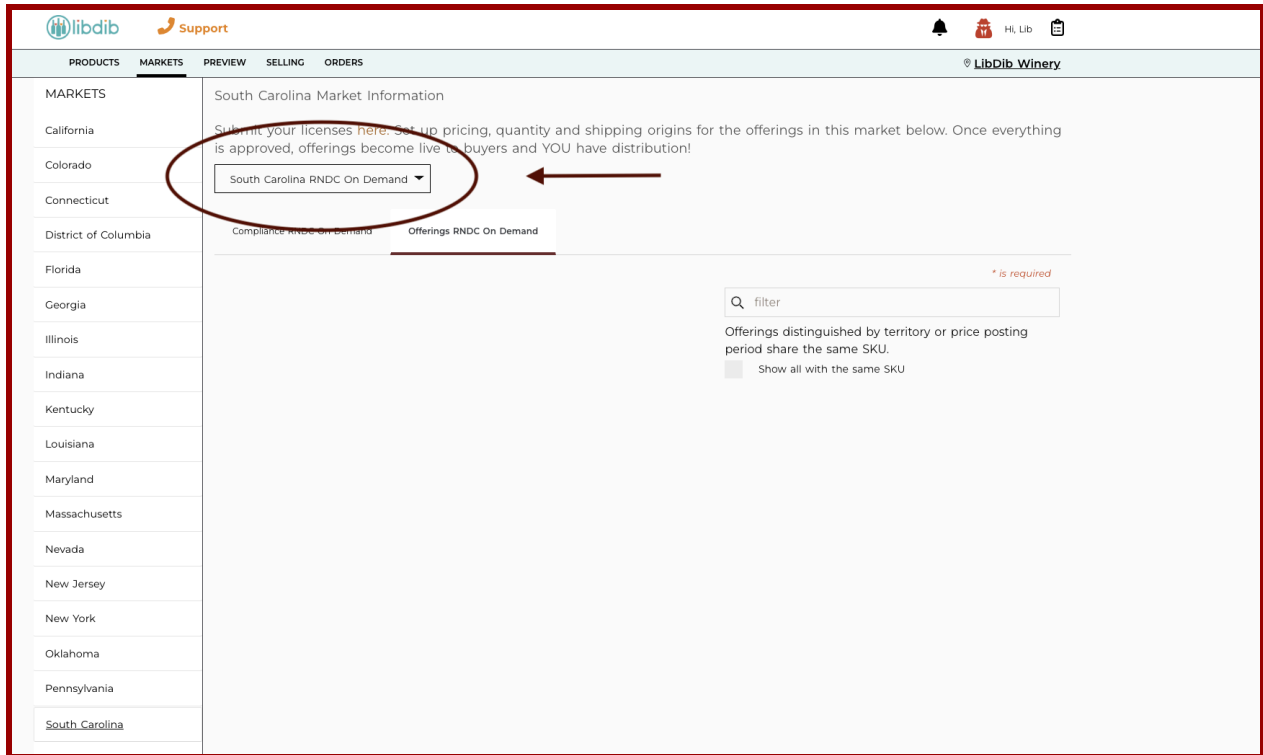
libdib Support

Hi, Lib

PRODUCTS MARKETS PREVIEW SELLING ORDERS

LibDib Winery

MARKETS

California
Colorado
Connecticut
District of Columbia
Florida
Georgia
Illinois
Indiana
Kentucky
Louisiana
Maryland
Massachusetts
Nevada
New Jersey
New York
Oklahoma
Pennsylvania
South Carolina

South Carolina Market Information

Submit your licenses here. Set up pricing, quantity and shipping origins for the offerings in this market below. Once everything is approved, offerings become live to buyers and YOU have distribution!

South Carolina RNDC On Demand

Compliance RNDC On Demand Offerings RNDC On Demand

* is required

filter

Offerings distinguished by territory or price posting period share the same SKU.

Show all with the same SKU